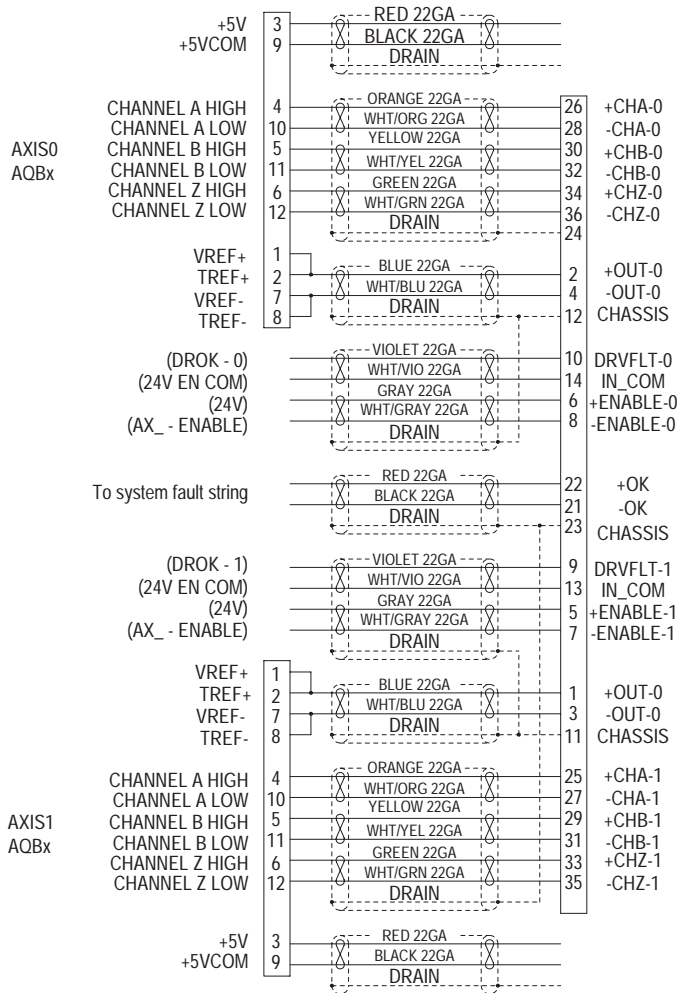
+5V
+5VCOM
3
9
RED 22GA
BLACK 22GA
DRAIN

AXIS0
AQBx

CHANNEL A HIGH 4
CHANNEL A LOW 10
CHANNEL B HIGH 5
CHANNEL B LOW 11
CHANNEL Z HIGH 6
CHANNEL Z LOW 12

ORANGE 22GA
WHT/ORG 22GA
YELLOW 22GA
WHT/YEL 22GA
GREEN 22GA
WHT/GRN 22GA
DRAIN

26 +CHA-0
28 -CHA-0
30 +CHB-0
32 -CHB-0
34 +CHZ-0
36 -CHZ-0
24

VREF+ 1
TREF+ 2
VREF- 7
TREF- 8

BLUE 22GA
WHT/BLU 22GA
DRAIN

2 +OUT-0
4 -OUT-0
12 CHASSIS

(DROK - 0)
(24V EN COM)
(24V)
(AX_ - ENABLE)

VIOLET 22GA
WHT/VIO 22GA
GRAY 22GA
WHT/GRAY 22GA
DRAIN

10 DRVFLT-0
14 IN_COM
6 +ENABLE-0
8 -ENABLE-0

To system fault string

RED 22GA
BLACK 22GA
DRAIN

22 +OK
21 -OK
23 CHASSIS

(DROK - 1)
(24V EN COM)
(24V)
(AX_ - ENABLE)

VIOLET 22GA
WHT/VIO 22GA
GRAY 22GA
WHT/GRAY 22GA
DRAIN

9 DRVFLT-1
13 IN_COM
5 +ENABLE-1
7 -ENABLE-1

VREF+ 1
TREF+ 2
VREF- 7
TREF- 8

BLUE 22GA
WHT/BLU 22GA
DRAIN

1 +OUT-0
3 -OUT-0
11 CHASSIS

AXIS1
AQBx

CHANNEL A HIGH 4
CHANNEL A LOW 10
CHANNEL B HIGH 5
CHANNEL B LOW 11
CHANNEL Z HIGH 6
CHANNEL Z LOW 12

ORANGE 22GA
WHT/ORG 22GA
YELLOW 22GA
WHT/YEL 22GA
GREEN 22GA
WHT/GRN 22GA
DRAIN

25 +CHA-1
27 -CHA-1
29 +CHB-1
31 -CHB-1
33 +CHZ-1
35 -CHZ-1

+5V 3
+5VCOM 9

RED 22GA
BLACK 22GA
DRAIN